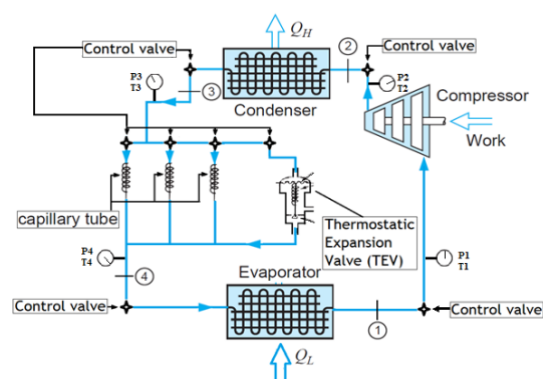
$Q_H$

Control valve

2

Control valve

P3
T3

3

P2
T2

Condenser

Compressor

Work

capillary tube

Thermostatic
Expansion
Valve (TEV)

P4
T4

4

Evaporator

P1
T1

Control valve

1

Control valve

$Q_L$